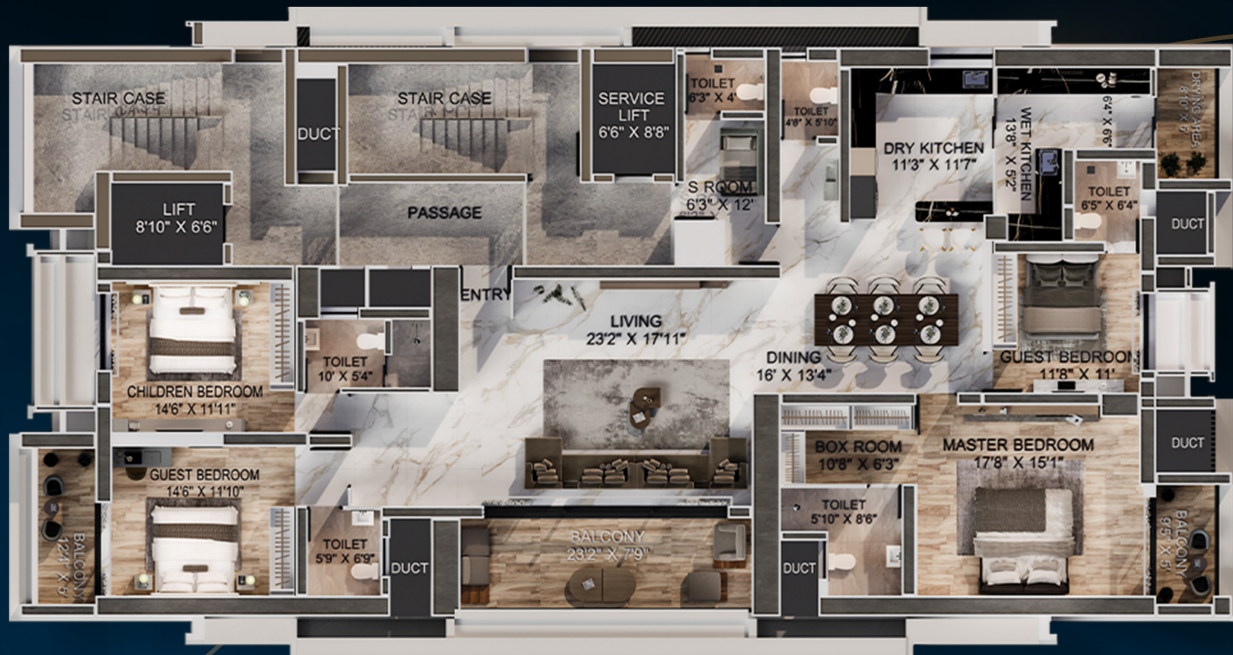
STAIR CASE

STAIR CASE

DUCT

STAIR CASE

STAIR CASE

SERVICE LIFT
6'6" X 8'8"

TOILET
6'3" X 4'

TOILET
4'9" X 5'10"

DRY KITCHEN
11'3" X 11'7"

WET KITCHEN
13'8" X 5'2"

6'4" X 6'6"

DRYING AREA
8'10" X 6'

LIFT
8'10" X 6'6"

PASSAGE

S ROOM
6'3" X 12'

TOILET
6'5" X 6'4"

DUCT

ENTRY

LIVING
23'2" X 17'11"

TOILET
10' X 5'4"

CHILDREN BEDROOM
14'6" X 11'11"

DINING
16' X 13'4"

GUEST BEDROOM
11'8" X 11'

BOX ROOM
10'8" X 6'3"

MASTER BEDROOM
17'8" X 15'1"

DUCT

GUEST BEDROOM
14'6" X 11'10"

BALCONY
12'4" X 6'

TOILET
5'9" X 6'9"

DUCT

BALCONY
23'2" X 7'9"

TOILET
5'10" X 8'6"

DUCT

BALCONY
9'5" X 5'